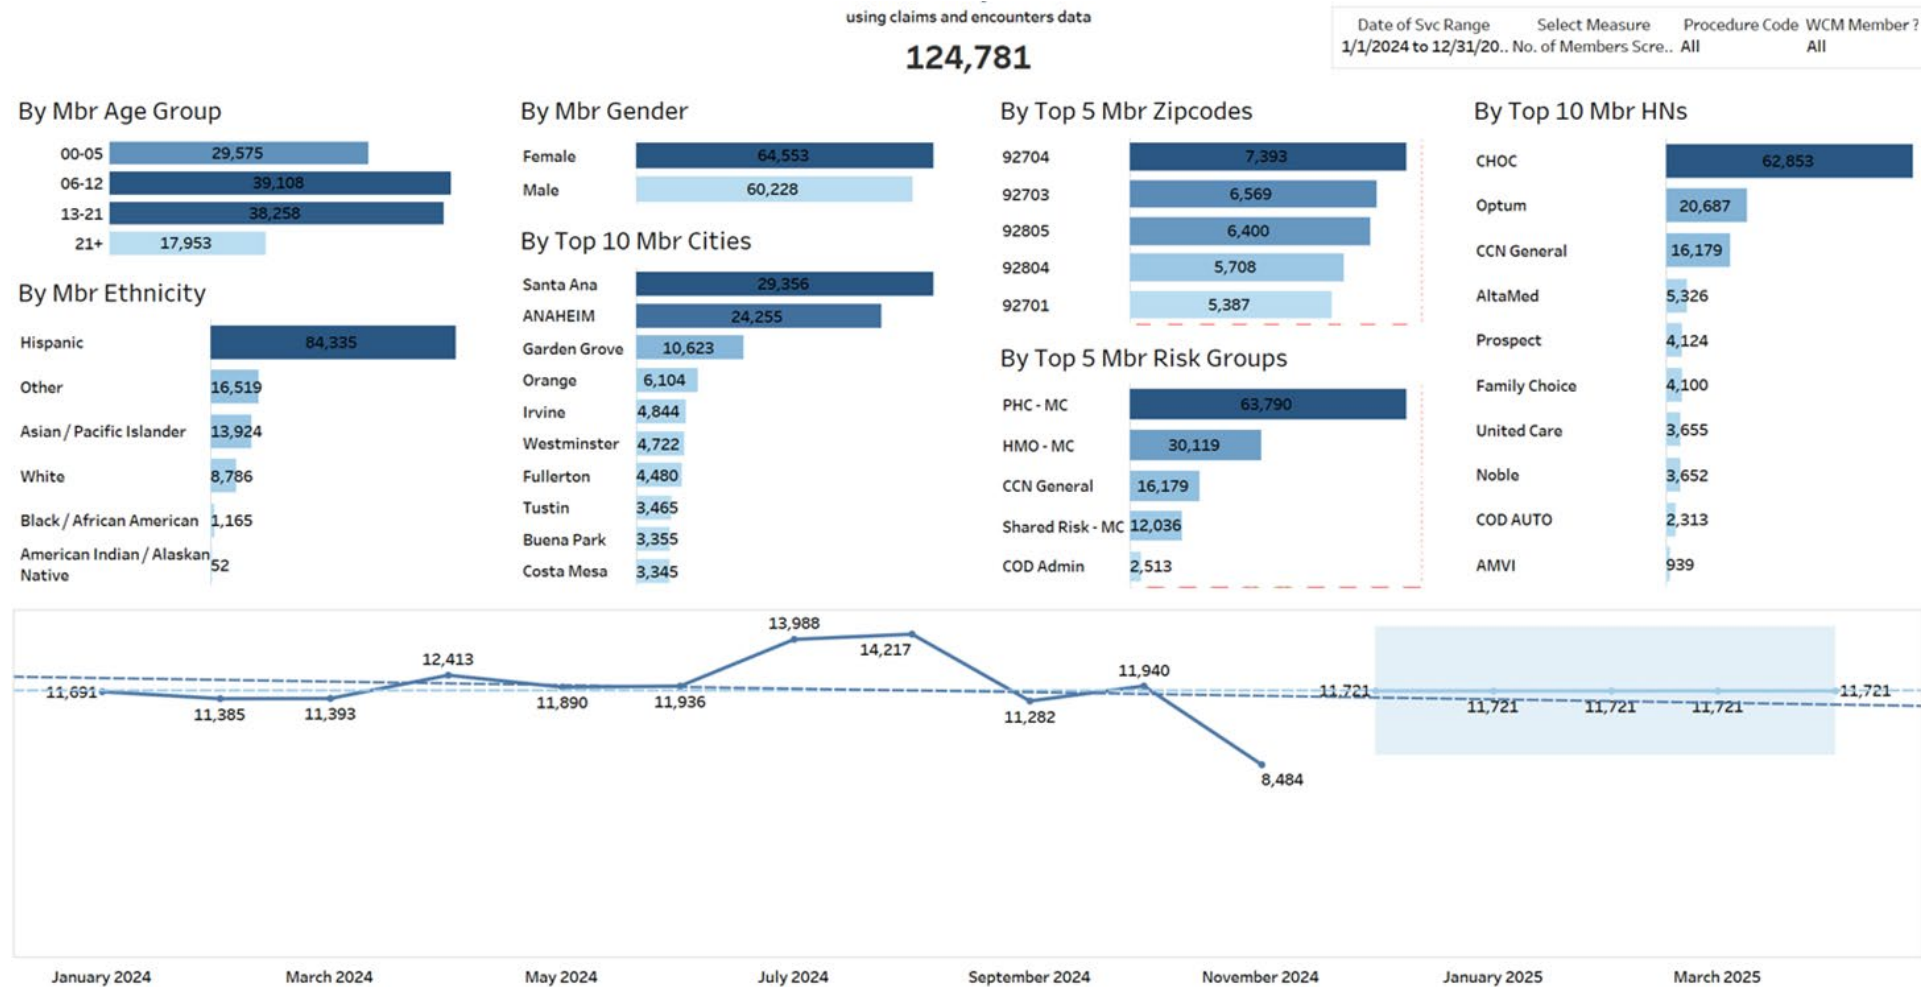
using claims and encounters data

124,781

| Date of Svc Range | Select Measure | Procedure Code | WCM Member ? |
|---|---|---|---|
| 1/1/2024 to 12/31/20.. | No. of Members Scre.. | All | All |

By Mbr Age Group

00-05 29,575
06-12 39,108
13-21 38,258
21+ 17,953

By Mbr Ethnicity

Hispanic 84,335
Other 16,519
Asian / Pacific Islander 13,924
White 8,786
Black / African American 1,165
American Indian / Alaskan Native 52

By Mbr Gender

Female 64,553
Male 60,228

By Top 10 Mbr Cities

Santa Ana 29,356
ANAHEIM 24,255
Garden Grove 10,623
Orange 6,104
Irvine 4,844
Westminster 4,722
Fullerton 4,480
Tustin 3,465
Buena Park 3,355
Costa Mesa 3,345

By Top 5 Mbr Zipcodes

92704 7,393
92703 6,569
92805 6,400
92804 5,708
92701 5,387

By Top 5 Mbr Risk Groups

PHC - MC 63,790
HMO - MC 30,119
CCN General 16,179
Shared Risk - MC 12,036
COD Admin 2,513

By Top 10 Mbr HNs

CHOC 62,853
Optum 20,687
CCN General 16,179
AltaMed 5,326
Prospect 4,124
Family Choice 4,100
United Care 3,655
Noble 3,652
COD AUTO 2,313
AMVI 939

11,691 11,385 11,393 12,413 11,890 11,936 13,988 14,217 11,282 11,940 8,484 11,721 11,721 11,721 11,721 11,721

January 2024 March 2024 May 2024 July 2024 September 2024 November 2024 January 2025 March 2025